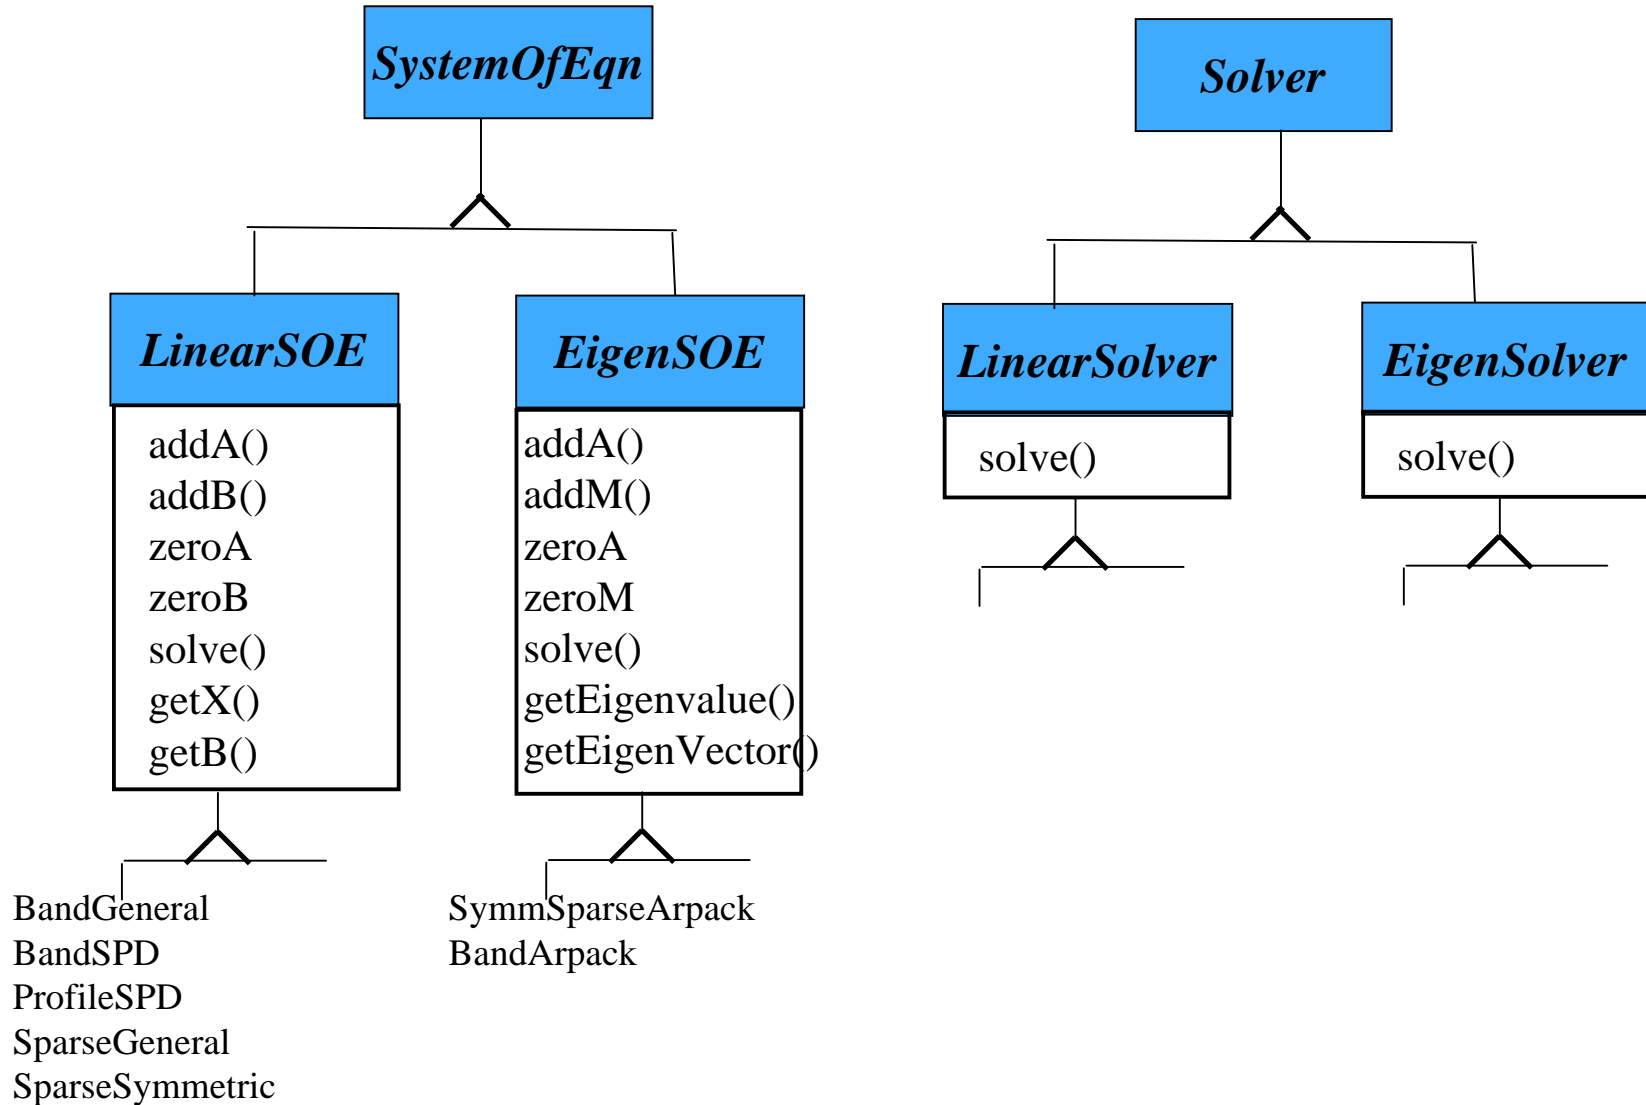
SystemOfEqn

Solver

LinearSOE

addA()
addB()
zeroA
zeroB
solve()
getX()
getB()

EigenSOE

addA()
addM()
zeroA
zeroM
solve()
getEigenvalue()
getEigenVector()

LinearSolver

solve()

EigenSolver

solve()

BandGeneral
BandSPD
ProfileSPD
SparseGeneral
SparseSymmetric

SymmSparseArpack
BandArpack